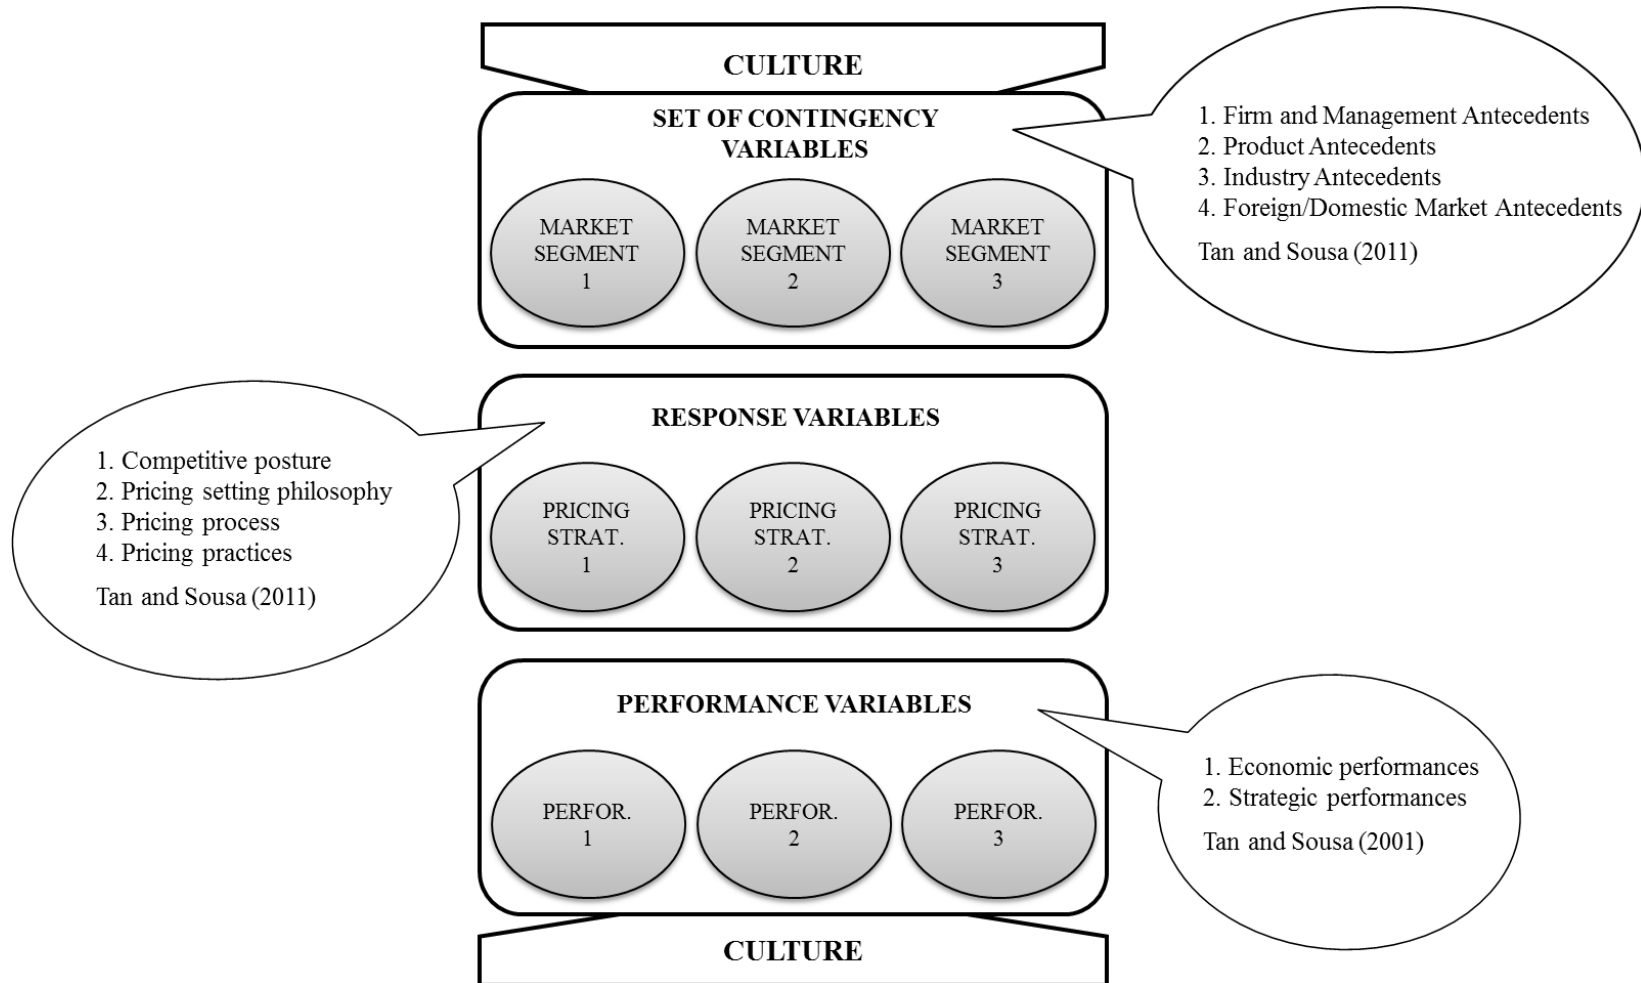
CULTURE

SET OF CONTINGENCY VARIABLES

MARKET SEGMENT 1

MARKET SEGMENT 2

MARKET SEGMENT 3

1. Firm and Management Antecedents
2. Product Antecedents
3. Industry Antecedents
4. Foreign/Domestic Market Antecedents

Tan and Sousa (2011)

RESPONSE VARIABLES

1. Competitive posture
2. Pricing setting philosophy
3. Pricing process
4. Pricing practices

Tan and Sousa (2011)

PRICING STRAT. 1

PRICING STRAT. 2

PRICING STRAT. 3

PERFORMANCE VARIABLES

PERFOR. 1

PERFOR. 2

PERFOR. 3

1. Economic performances
2. Strategic performances

Tan and Sousa (2001)

CULTURE